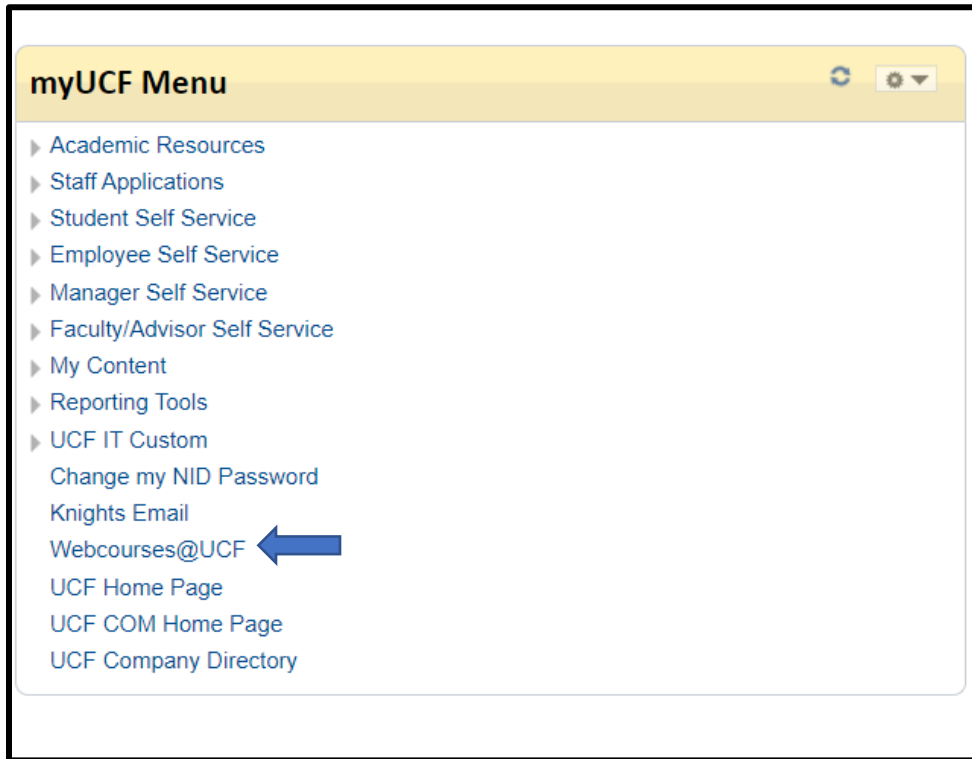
myUCF Menu

Academic Resources
Staff Applications
Student Self Service
Employee Self Service
Manager Self Service
Faculty/Advisor Self Service
My Content
Reporting Tools
UCF IT Custom
Change my NID Password
Knights Email
Webcourses@UCF
UCF Home Page
UCF COM Home Page
UCF Company Directory